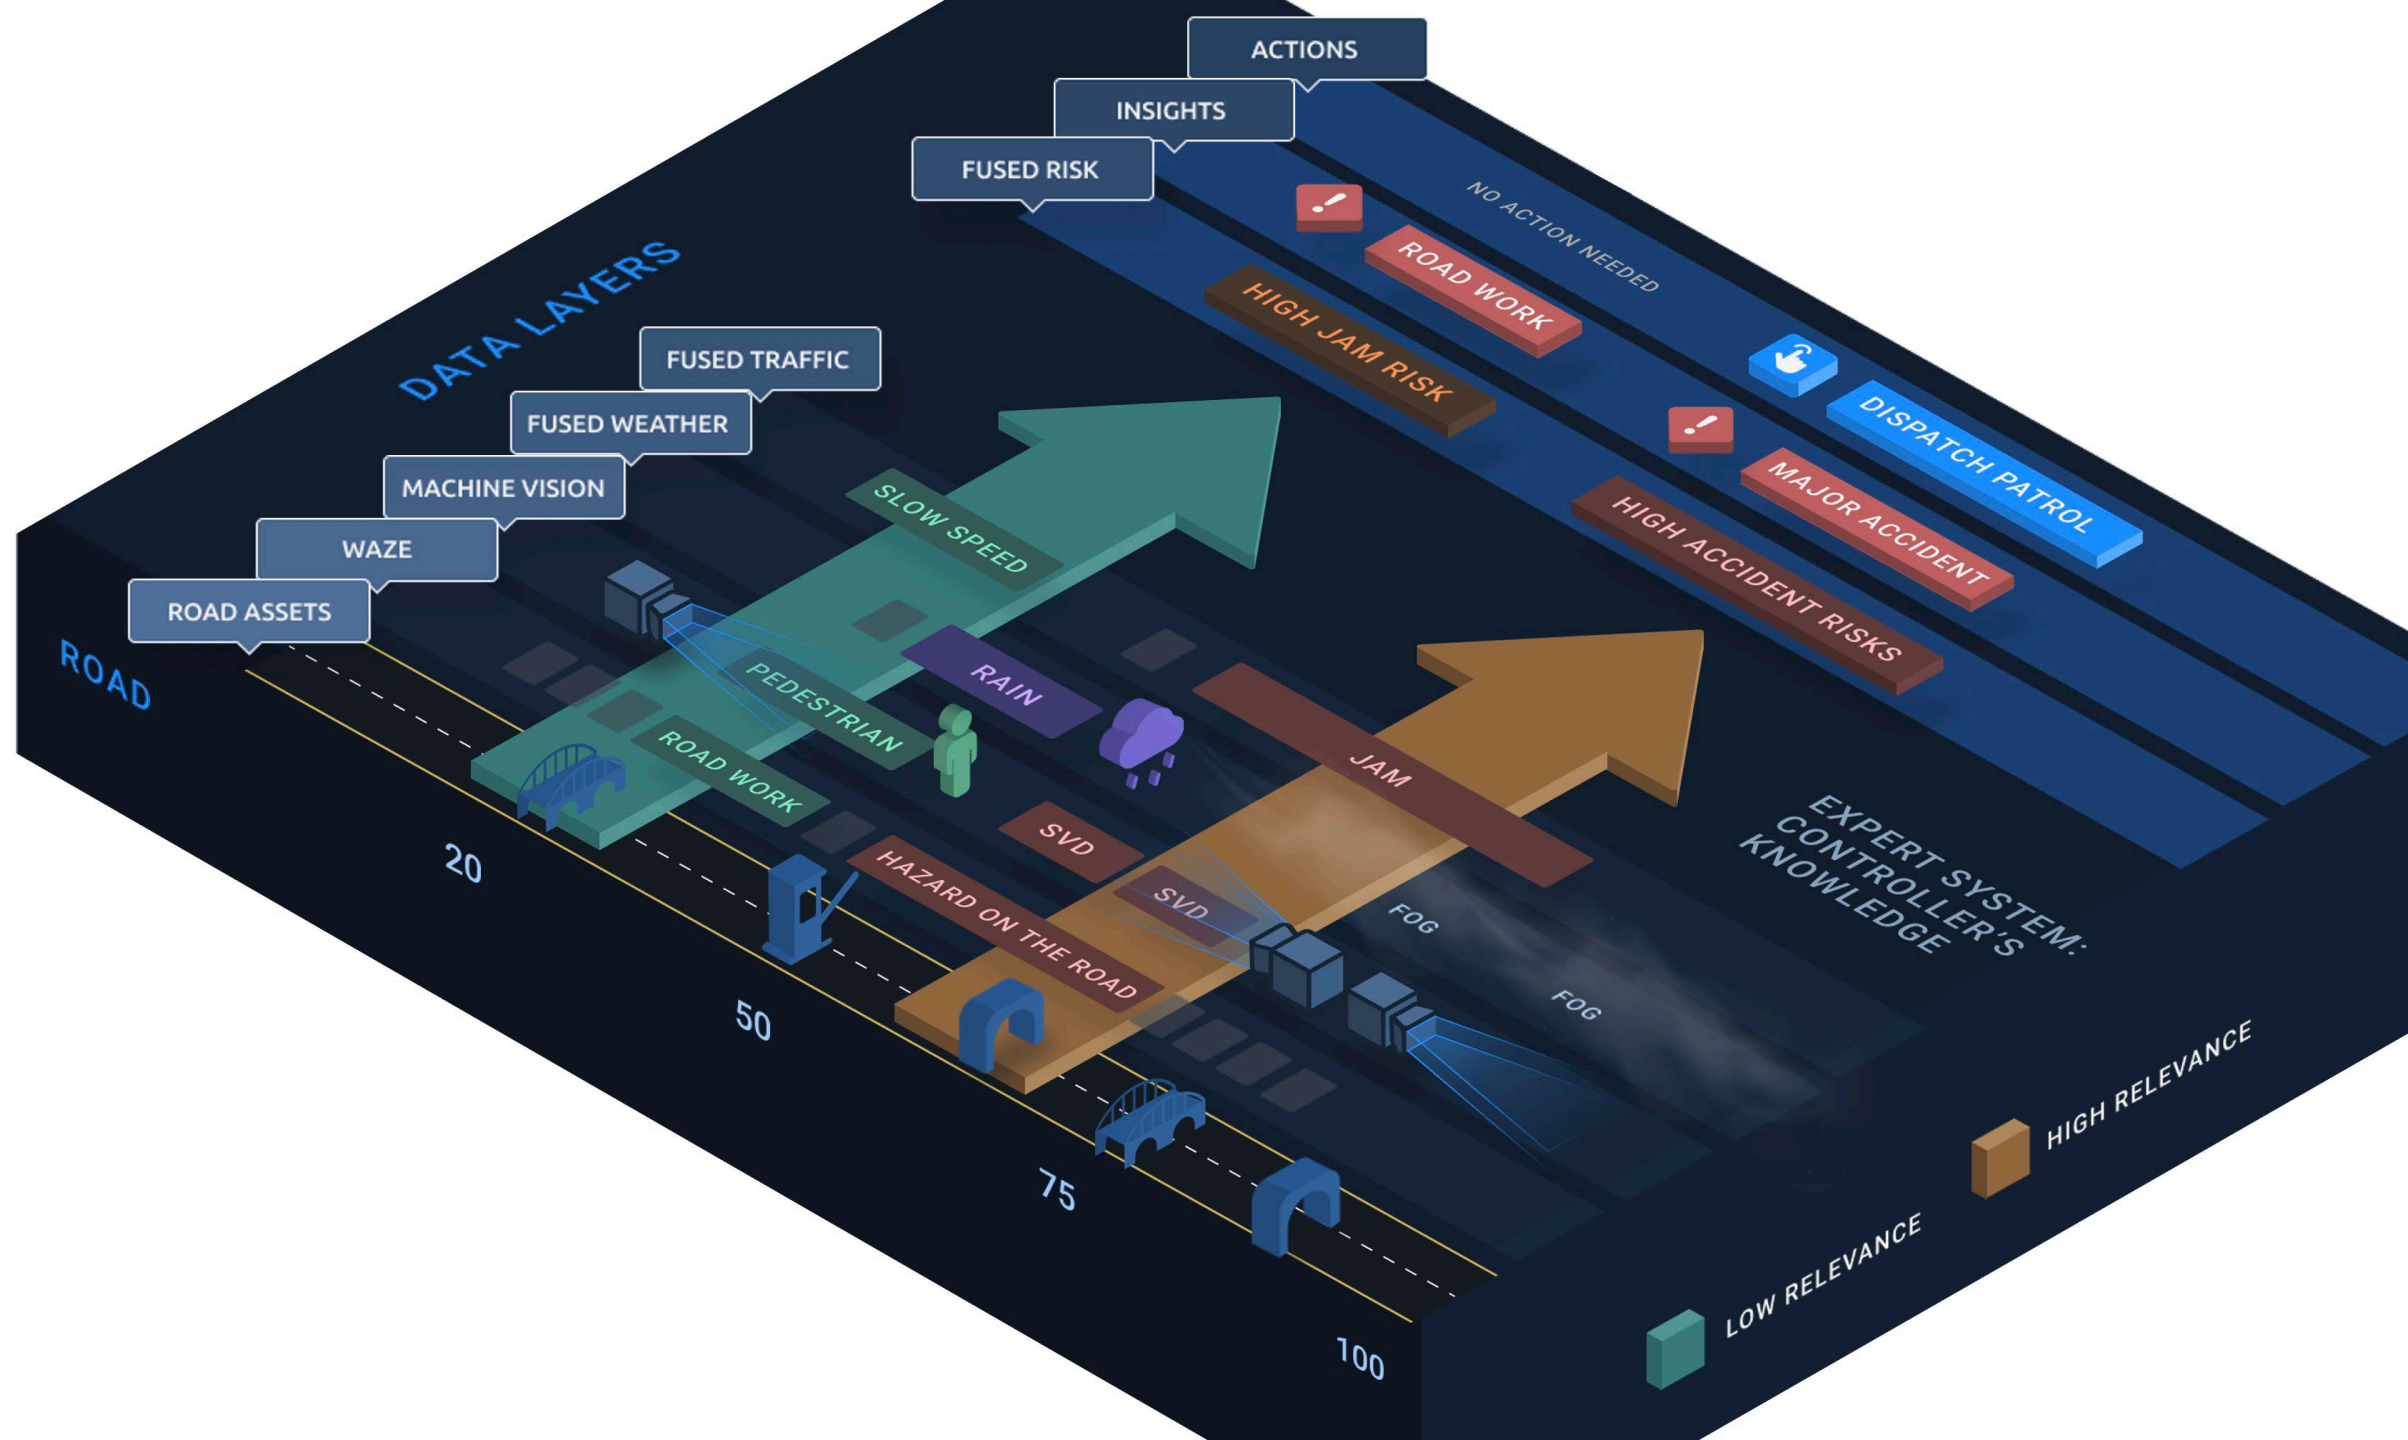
ACTIONS

INSIGHTS

FUSED RISK

NO ACTION NEEDED

ROAD WORK

HIGH JAM RISK

DISPATCH PATROL

MAJOR ACCIDENT

HIGH ACCIDENT RISKS

DATA LAYERS

FUSED TRAFFIC

FUSED WEATHER

MACHINE VISION

WAZE

ROAD ASSETS

ROAD

SLOW SPEED

PEDESTRIAN

RAIN

ROAD WORK

JAM

SVD

SVD

HAZARD ON THE ROAD

FOG

FOG

EXPERT SYSTEM: CONTROLLER'S KNOWLEDGE

20

50

75

100

HIGH RELEVANCE

LOW RELEVANCE